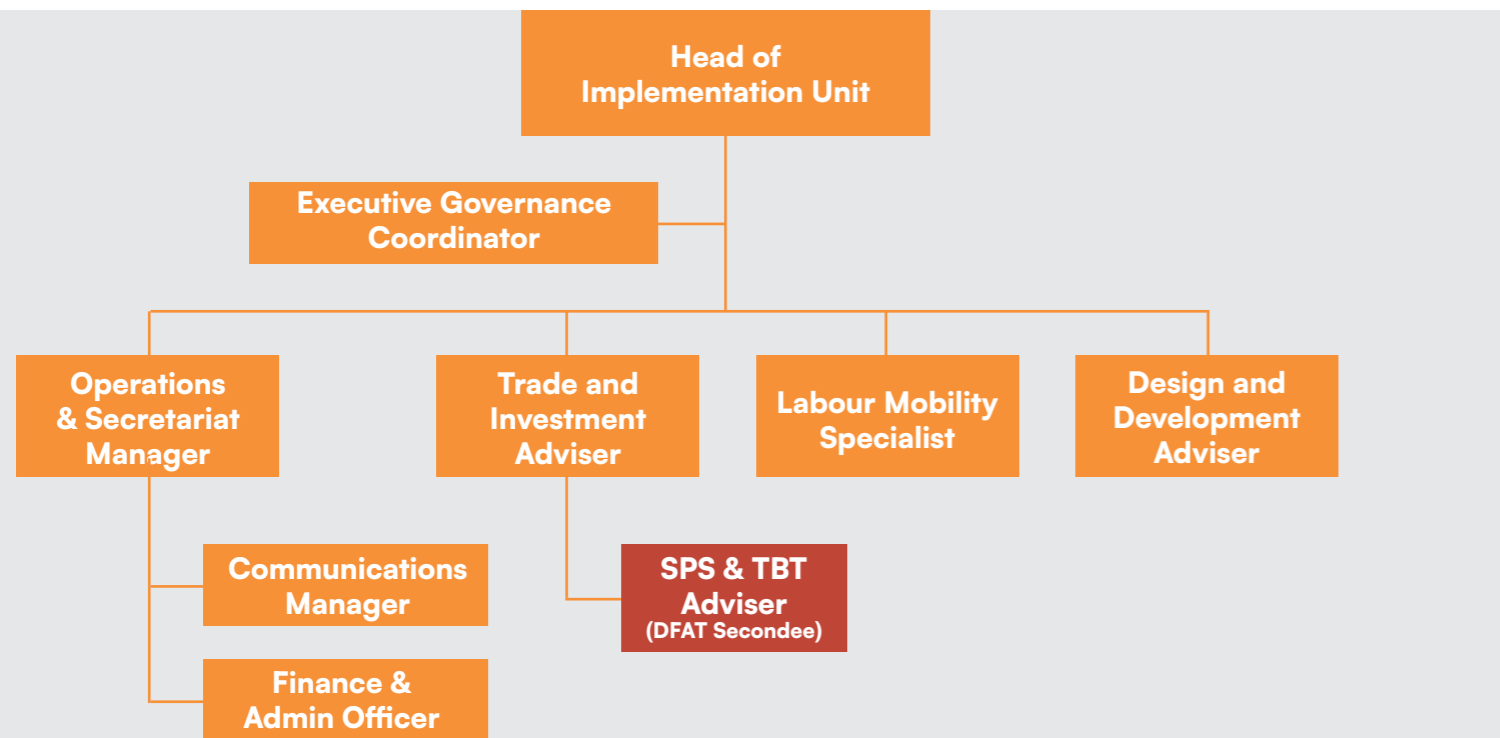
Head of Implementation Unit

Executive Governance Coordinator

Operations & Secretariat Manager

Trade and Investment Adviser

Labour Mobility Specialist

Design and Development Adviser

Communications Manager

SPS & TBT Adviser
(DFAT Secondee)

Finance & Admin Officer